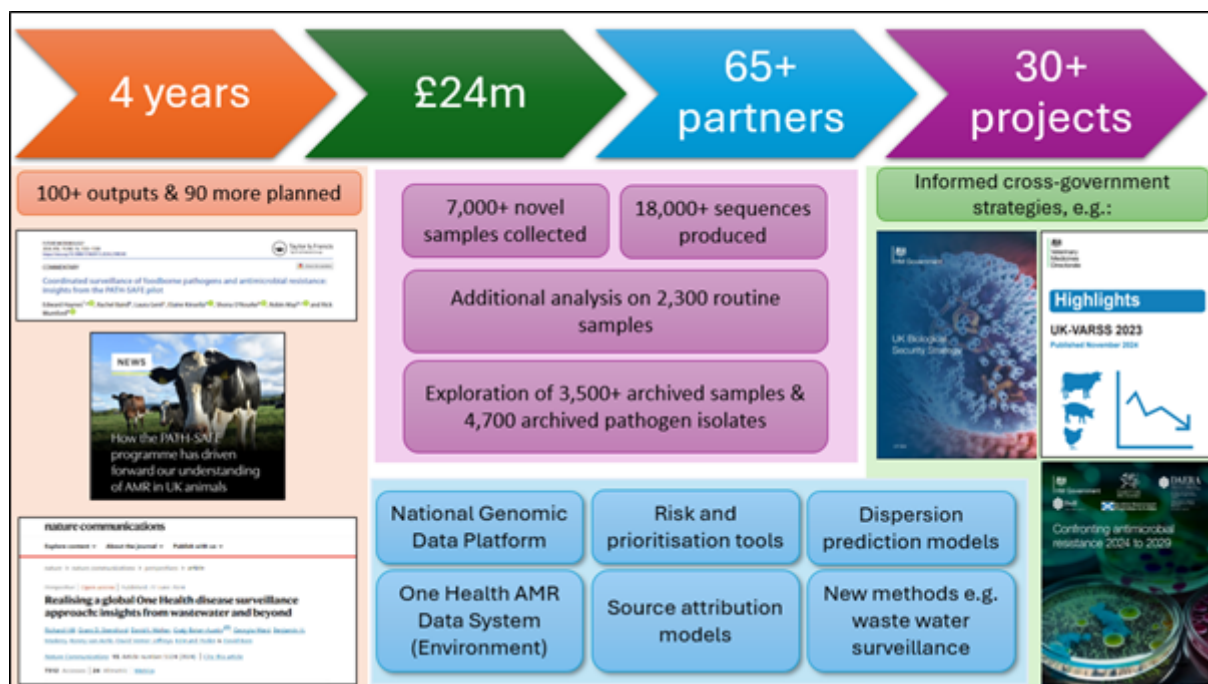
4 years

£24m

65+ partners

30+ projects

100+ outputs & 90 more planned

Taylor & Francis

COMMENTARY

Coordinated surveillance of foodborne pathogens and antimicrobial resistance: insights from the PATH-SAFE pilot

NEWS

How the PATH-SAFE programme has driven forward our understanding of AMR in UK animals

nature communications

Explore content About the journal Publish with us

Realising a global One Health disease surveillance approach: insights from wastewater and beyond

7,000+ novel samples collected

18,000+ sequences produced

Additional analysis on 2,300 routine samples

Exploration of 3,500+ archived samples & 4,700 archived pathogen isolates

Informed cross-government strategies, e.g.:

HM Government

UK Biological Security Strategy

Veterinary Medicines Directorate

Highlights

UK-VARSS 2023

Published November 2024

HM Government

DAERA

Confronting antimicrobial resistance 2024 to 2029

National Genomic Data Platform

Risk and prioritisation tools

Dispersion prediction models

One Health AMR Data System (Environment)

Source attribution models

New methods e.g. waste water surveillance